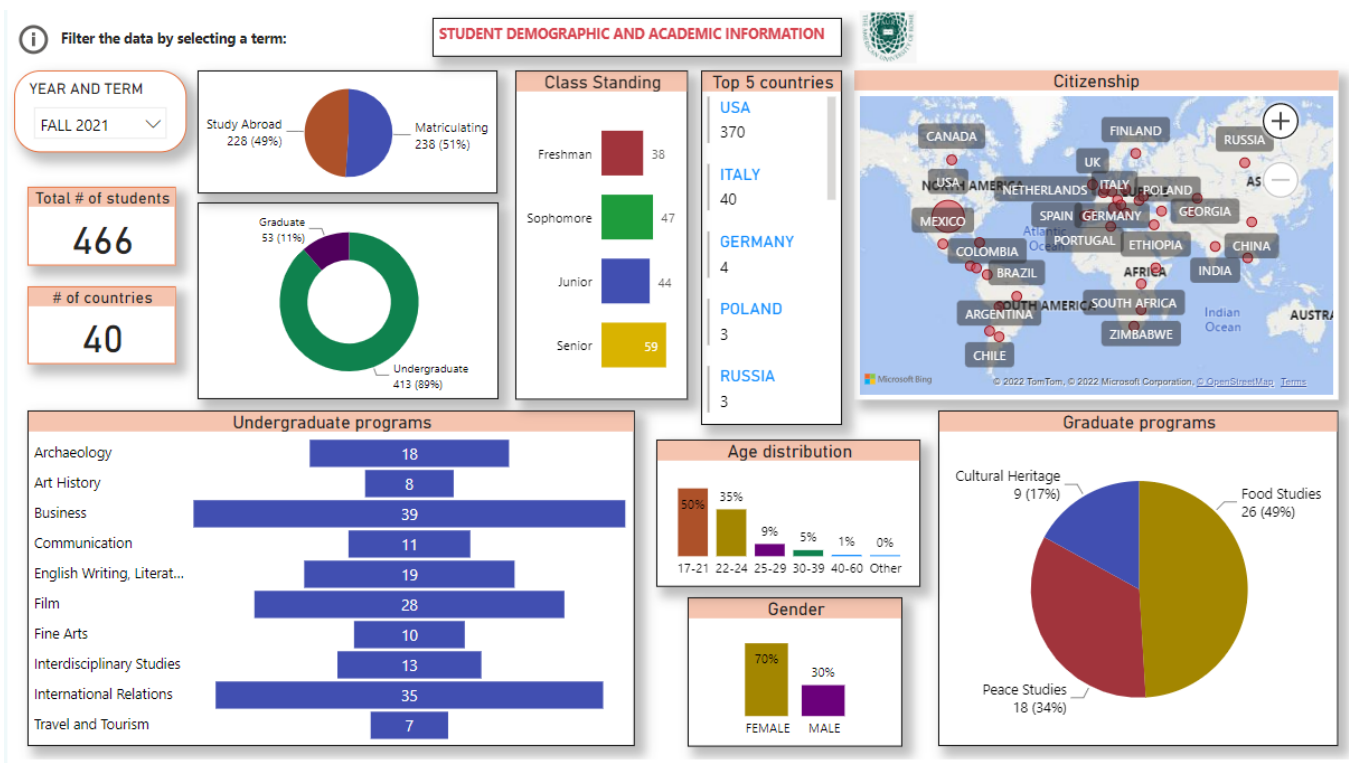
Filter the data by selecting a term:

STUDENT DEMOGRAPHIC AND ACADEMIC INFORMATION

YEAR AND TERM
FALL 2021

Study Abroad 228 (49%)
Matriculating 238 (51%)

Total # of students
466

# of countries
40

Graduate 53 (11%)
Undergraduate 413 (89%)

Class Standing

| | |
|---|---|
| Freshman | 38 |
| Sophomore | 47 |
| Junior | 44 |
| Senior | 59 |

Top 5 countries
USA
370
ITALY
40
GERMANY
4
POLAND
3
RUSSIA
3

Citizenship
CANADA
FINLAND
RUSSIA
UK
USA
NORTH AMERICA
NETHERLANDS
ITALY
POLAND
AS
MEXICO
SPAIN
GERMANY
GEORGIA
Atlantic Ocean
PORTUGAL
ETHIOPIA
CHINA
COLOMBIA
AFRICA
INDIA
BRAZIL
SOUTH AMERICA
SOUTH AFRICA
Indian Ocean
AUSTRA
ARGENTINA
ZIMBABWE
CHILE
Microsoft Bing
© 2022 TomTom, © 2022 Microsoft Corporation, © OpenStreetMap Terms

Undergraduate programs

| | |
|---|---|
| Archaeology | 18 |
| Art History | 8 |
| Business | 39 |
| Communication | 11 |
| English Writing, Literat... | 19 |
| Film | 28 |
| Fine Arts | 10 |
| Interdisciplinary Studies | 13 |
| International Relations | 35 |
| Travel and Tourism | 7 |

Age distribution

| 17-21 | 22-24 | 25-29 | 30-39 | 40-60 | Other |
|---|---|---|---|---|---|
| 50% | 35% | 9% | 5% | 1% | 0% |

Gender

| FEMALE | MALE |
|---|---|
| 70% | 30% |

Graduate programs
Cultural Heritage 9 (17%)
Food Studies 26 (49%)
Peace Studies 18 (34%)